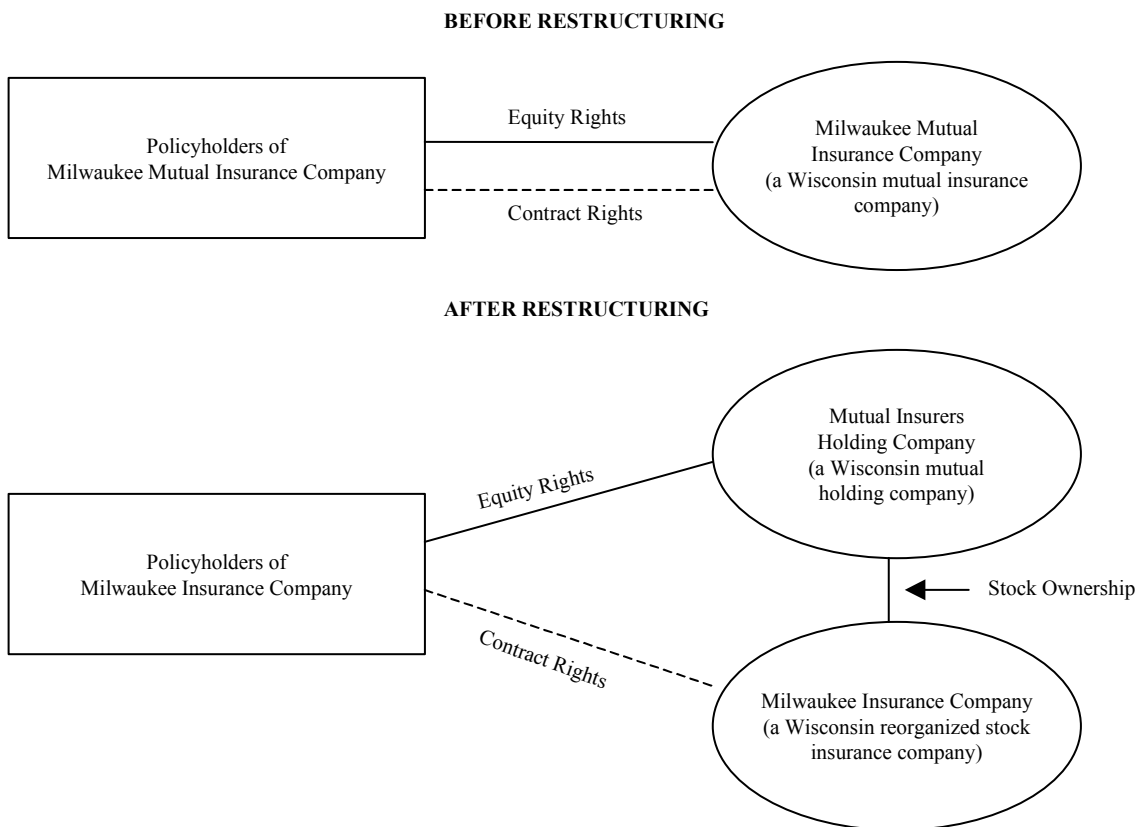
BEFORE RESTRUCTURING

Policyholders of Milwaukee Mutual Insurance Company

Equity Rights

Contract Rights

Milwaukee Mutual Insurance Company (a Wisconsin mutual insurance company)

AFTER RESTRUCTURING

Mutual Insurers Holding Company (a Wisconsin mutual holding company)

Equity Rights

Policyholders of Milwaukee Insurance Company

Stock Ownership

Contract Rights

Milwaukee Insurance Company (a Wisconsin reorganized stock insurance company)